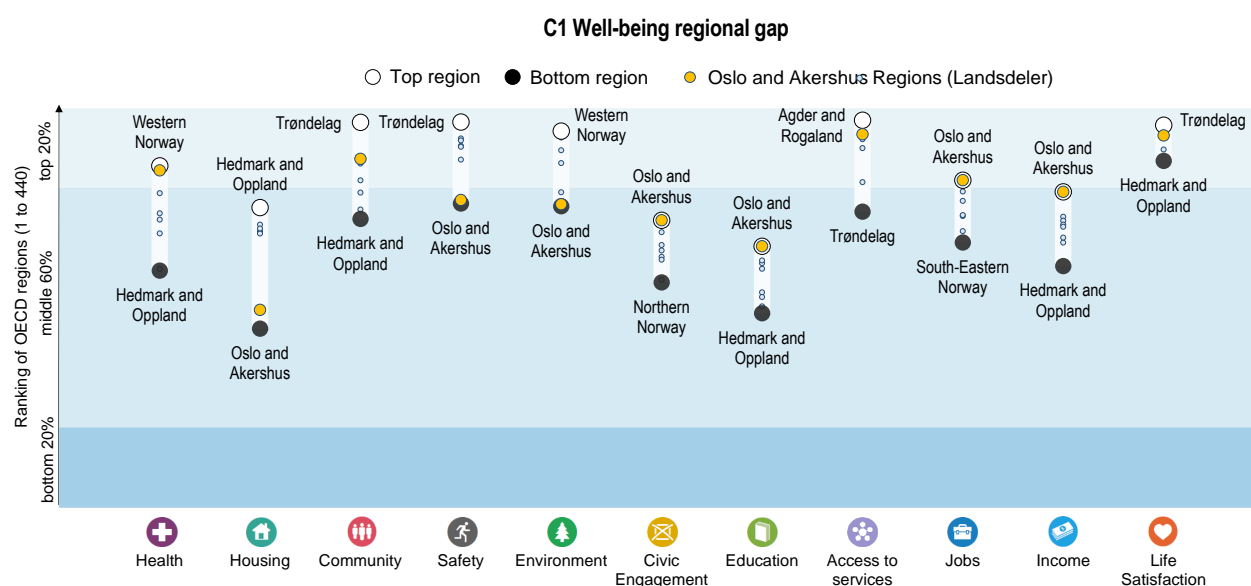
C1 Well-being regional gap

Top region
Bottom region
Oslo and Akershus Regions (Landsdeler)

Ranking of OECD regions (1 to 440)
top 20%
middle 60%
bottom 20%

Western Norway
Hedmark and Oppland

Hedmark and Oppland
Oslo and Akershus

Trøndelag
Hedmark and Oppland

Trøndelag
Oslo and Akershus

Western Norway
Oslo and Akershus

Oslo and Akershus
Northern Norway

Oslo and Akershus
Hedmark and Oppland

Agder and Rogaland
Trøndelag

Oslo and Akershus
South-Eastern Norway

Oslo and Akershus
Hedmark and Oppland

Trøndelag
Hedmark and Oppland

Health
Housing
Community
Safety
Environment
Civic Engagement
Education
Access to services
Jobs
Income
Life Satisfaction